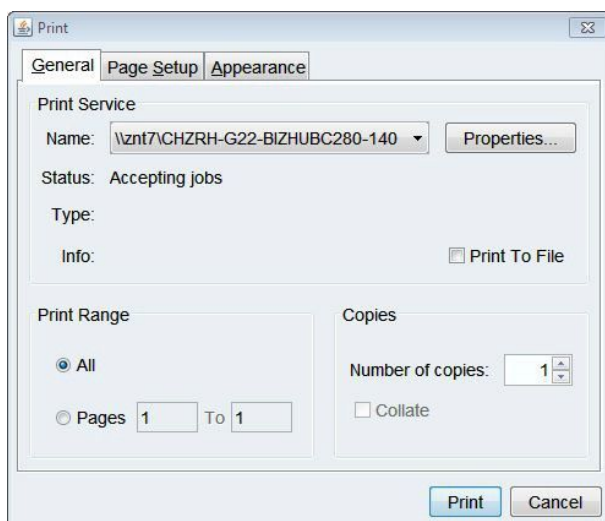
Print

General Page Setup Appearance

Print Service

Name: \\znt7\CHZRH-G22-BIZHUBC280-140

Properties...

Status: Accepting jobs

Type:

Info:

Print To File

Print Range

All

Pages 1 To 1

Copies

Number of copies: 1

Collate

Print

Cancel